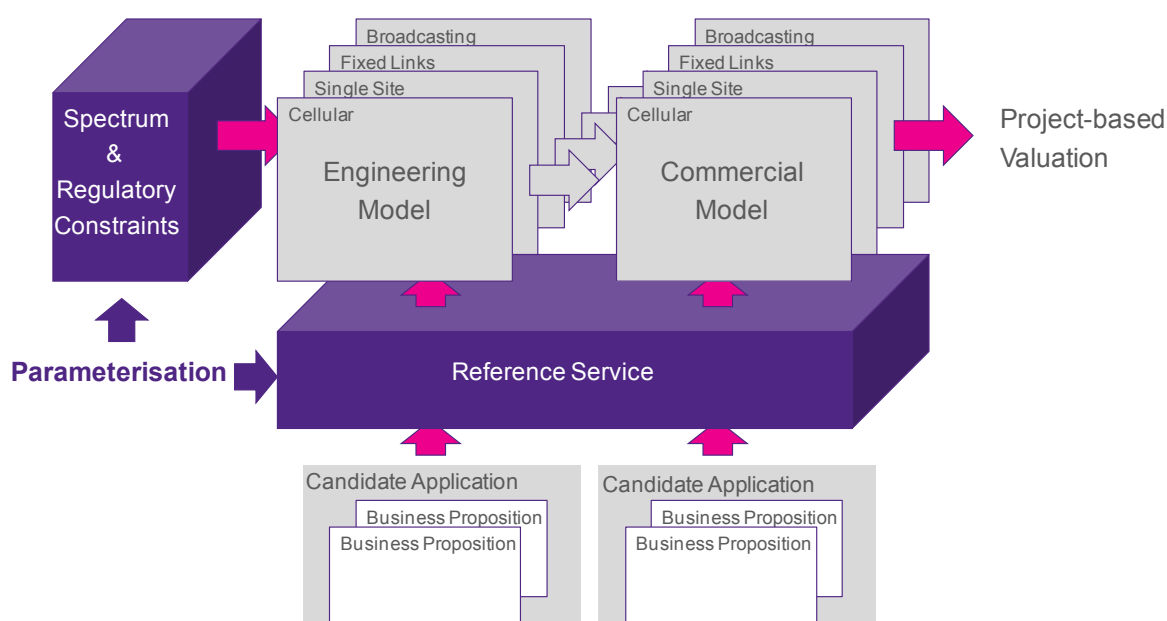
Spectrum & Regulatory Constraints

Broadcasting
Fixed Links
Single Site
Cellular
Engineering Model

Broadcasting
Fixed Links
Single Site
Cellular
Commercial Model

Project-based Valuation

Parameterisation

Reference Service

Candidate Application
Business Proposition
Business Proposition

Candidate Application
Business Proposition
Business Proposition